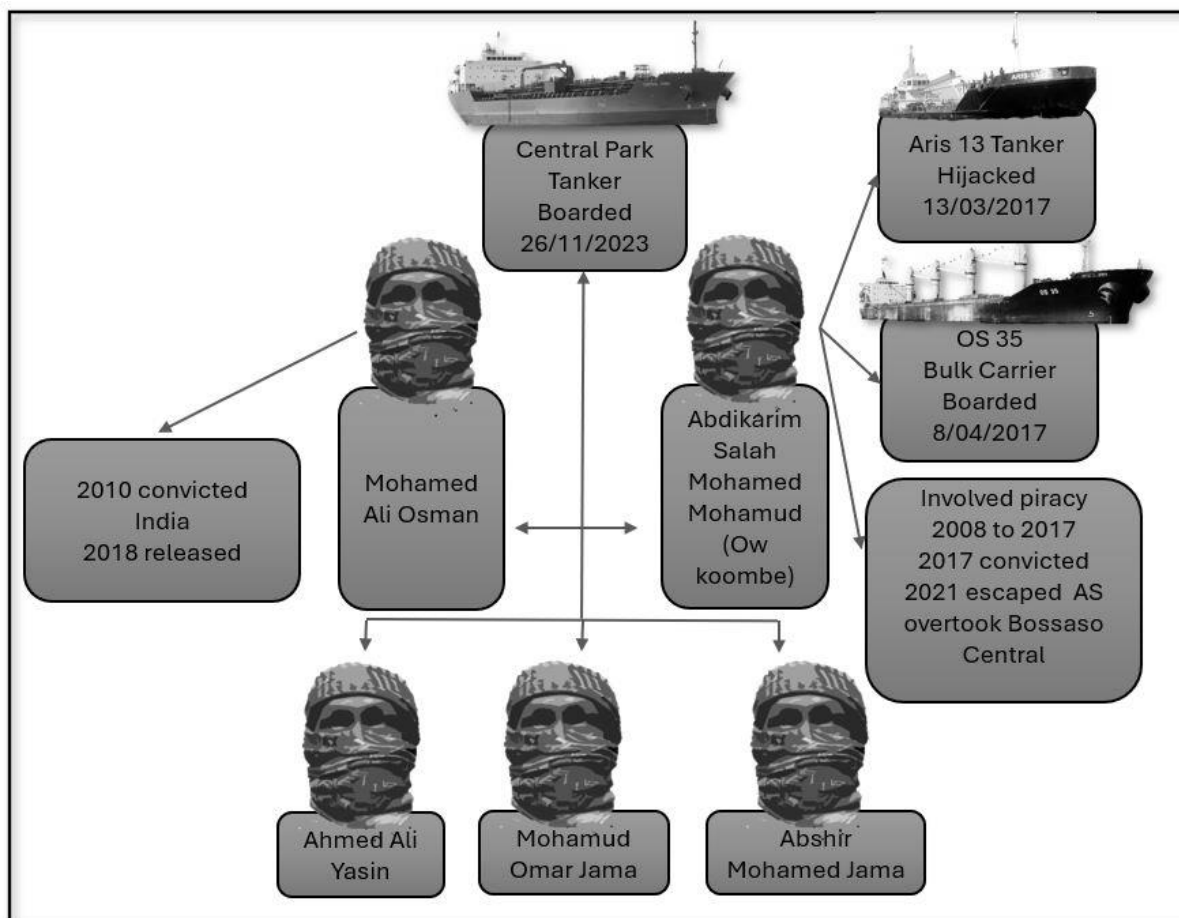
Central Park Tanker Boarded 26/11/2023

Aris 13 Tanker Hijacked 13/03/2017

OS 35 Bulk Carrier Boarded 8/04/2017

2010 convicted India 2018 released

Mohamed Ali Osman

Abdikarim Salah Mohamed Mohamud (Ow koombe)

Involved piracy 2008 to 2017 2017 convicted 2021 escaped AS overtook Bossaso Central

Ahmed Ali Yasin

Mohamud Omar Jama

Abshir Mohamed Jama